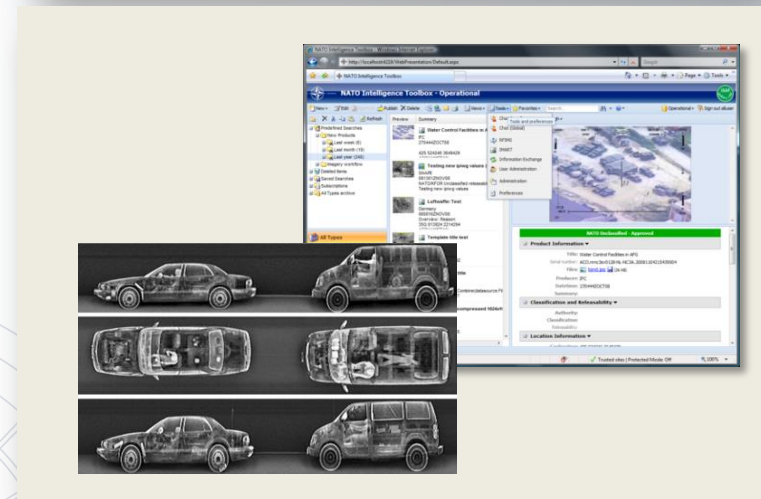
NATO Intelligence Toolbox - Windows Internet Explorer

http://localhost4228/WebPresentation/Default.aspx

NATO Intelligence Toolbox

NATO Intelligence Toolbox - Operational

New Edit Publish Delete Views Tools Favorites

Predefined Searches
New Products
Last week (6)
Last month (19)
Last year (245)
Imagery workflow
Deleted Items
Saved Searches
Subscriptions
All Types archive

Preview Summary

Water Control Facilities in AFG

Testing new jpeg values

Luftwaffe Test

Template title test

Chat
Chat (Global)
NTINS
JISR
Information Exchange
User Administration
Administration
Preferences

Tools and preferences

NATO Unclassified - Approved

Product Information

Title: Water Control Facilities in AFG
Files:
Producer: IPC

Classification and Releasability

Authority:
Classification:

Location Information

Trusted sites | Protected Mode: Off
100%

All Types